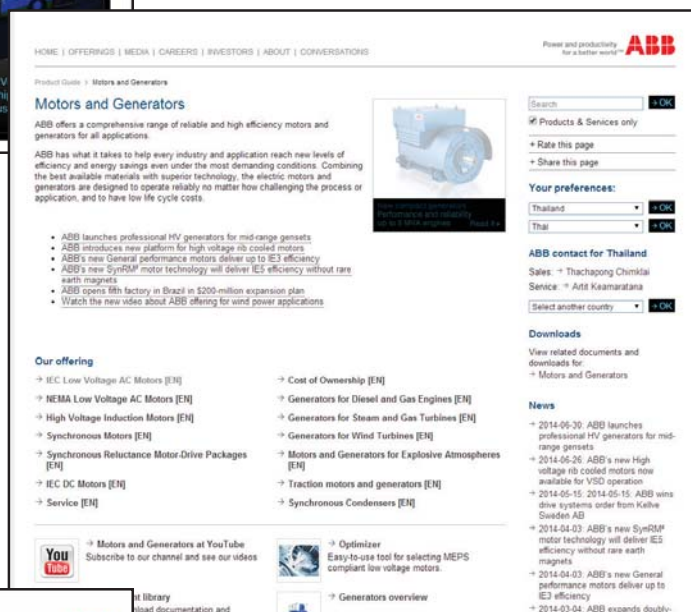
HOME | OFFERINGS | MEDIA | CAREERS | INVESTORS | ABOUT | CONVERSATIONS

Power and productivity for a better world™ ABB

Product Guide > Motors and Generators

Motors and Generators

ABB offers a comprehensive range of reliable and high efficiency motors and generators for all applications.

ABB has what it takes to help every industry and application reach new levels of efficiency and energy savings even under the most demanding conditions. Combining the best available materials with superior technology, the electric motors and generators are designed to operate reliably no matter how challenging the process or application, and to have low life cycle costs.

New compact generators Performance and reliability up to 5 MVA engines Read it »

- ABB launches professional HV generators for mid-range gensets
- ABB introduces new platform for high voltage rib cooled motors
- ABB's new General performance motors deliver up to IE3 efficiency
- ABB's new SynRM² motor technology will deliver IE5 efficiency without rare earth magnets
- ABB opens fifth factory in Brazil in $200-million expansion plan
- Watch the new video about ABB offering for wind power applications

Search OK
Products & Services only
+ Rate this page
+ Share this page

Your preferences:
Thailand OK
Thai OK

ABB contact for Thailand
Sales: Thachapong Chimklai
Service: Artit Kaamaratana
Select another country OK

Downloads
View related documents and downloads for:
→ Motors and Generators

News
→ 2014-06-30: ABB launches professional HV generators for mid-range gensets
→ 2014-06-26: ABB's new High voltage rib cooled motors now available for VSD operation
→ 2014-05-15: 2014-05-15: ABB wins drive systems order from Kellve Sweden AB
→ 2014-04-03: ABB's new SynRM² motor technology will deliver IE5 efficiency without rare earth magnets
→ 2014-04-03: ABB's new General performance motors deliver up to IE3 efficiency
→ 2014-03-04: ABB expands doubly-

Our offering
→ IEC Low Voltage AC Motors [EN]
→ NEMA Low Voltage AC Motors [EN]
→ High Voltage Induction Motors [EN]
→ Synchronous Motors [EN]
→ Synchronous Reluctance Motor-Drive Packages [EN]
→ IEC DC Motors [EN]
→ Service [EN]
→ Cost of Ownership [EN]
→ Generators for Diesel and Gas Engines [EN]
→ Generators for Steam and Gas Turbines [EN]
→ Generators for Wind Turbines [EN]
→ Motors and Generators for Explosive Atmospheres [EN]
→ Traction motors and generators [EN]
→ Synchronous Condensers [EN]

You Tube
→ Motors and Generators at YouTube
Subscribe to our channel and see our videos

→ Optimizer
Easy-to-use tool for selecting MEPS compliant low voltage motors.

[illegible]nt library
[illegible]load documentation and

→ Generators overview